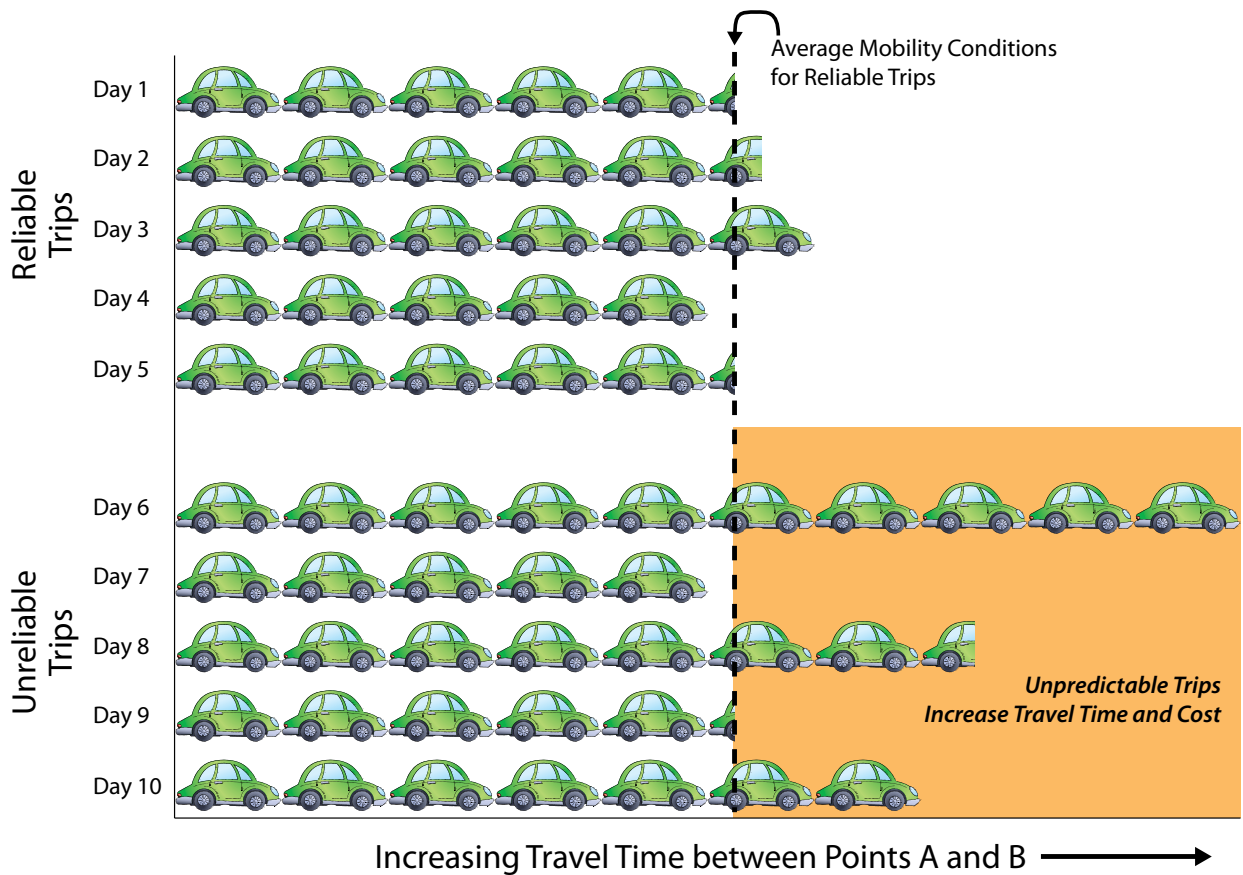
Average Mobility Conditions for Reliable Trips

Reliable Trips

Day 1
Day 2
Day 3
Day 4
Day 5

Unreliable Trips

Day 6
Day 7
Day 8
Day 9
Day 10

Unpredictable Trips Increase Travel Time and Cost

Increasing Travel Time between Points A and B